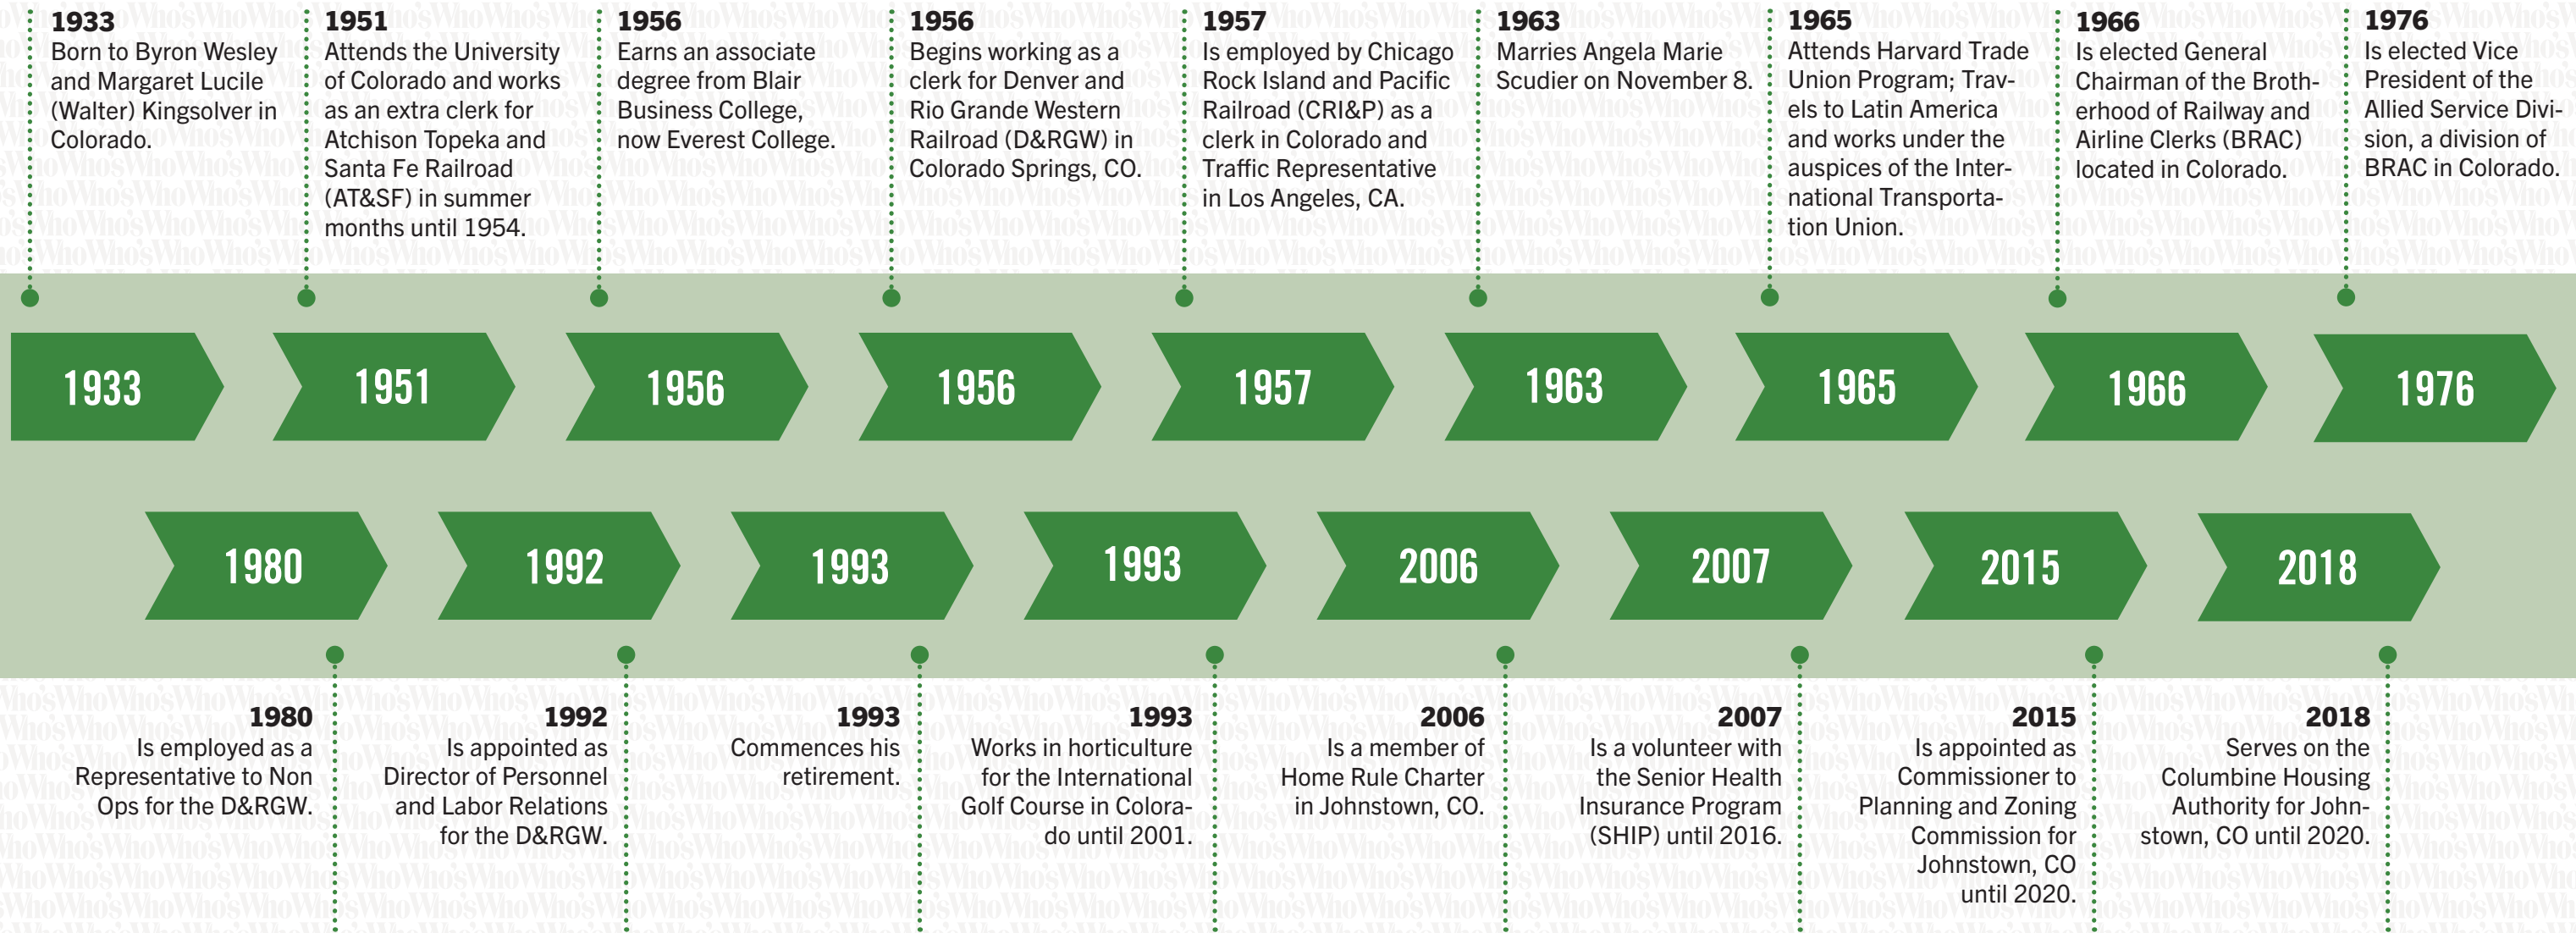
1933
Born to Byron Wesley and Margaret Lucile (Walter) Kingsolver in Colorado.

1951
Attends the University of Colorado and works as an extra clerk for Atchison Topeka and Santa Fe Railroad (AT&SF) in summer months until 1954.

1956
Earns an associate degree from Blair Business College, now Everest College.

1956
Begins working as a clerk for Denver and Rio Grande Western Railroad (D&RGW) in Colorado Springs, CO.

1957
Is employed by Chicago Rock Island and Pacific Railroad (CRI&P) as a clerk in Colorado and Traffic Representative in Los Angeles, CA.

1963
Marries Angela Marie Scudier on November 8.

1965
Attends Harvard Trade Union Program; Travels to Latin America and works under the auspices of the International Transportation Union.

1966
Is elected General Chairman of the Brotherhood of Railway and Airline Clerks (BRAC) located in Colorado.

1976
Is elected Vice President of the Allied Service Division, a division of BRAC in Colorado.

1933

1951

1956

1956

1957

1963

1965

1966

1976

1980

1992

1993

1993

2006

2007

2015

2018

1980
Is employed as a Representative to Non Ops for the D&RGW.

1992
Is appointed as Director of Personnel and Labor Relations for the D&RGW.

1993
Commences his retirement.

1993
Works in horticulture for the International Golf Course in Colorado until 2001.

2006
Is a member of Home Rule Charter in Johnstown, CO.

2007
Is a volunteer with the Senior Health Insurance Program (SHIP) until 2016.

2015
Is appointed as Commissioner to Planning and Zoning Commission for Johnstown, CO until 2020.

2018
Serves on the Columbine Housing Authority for Johnstown, CO until 2020.